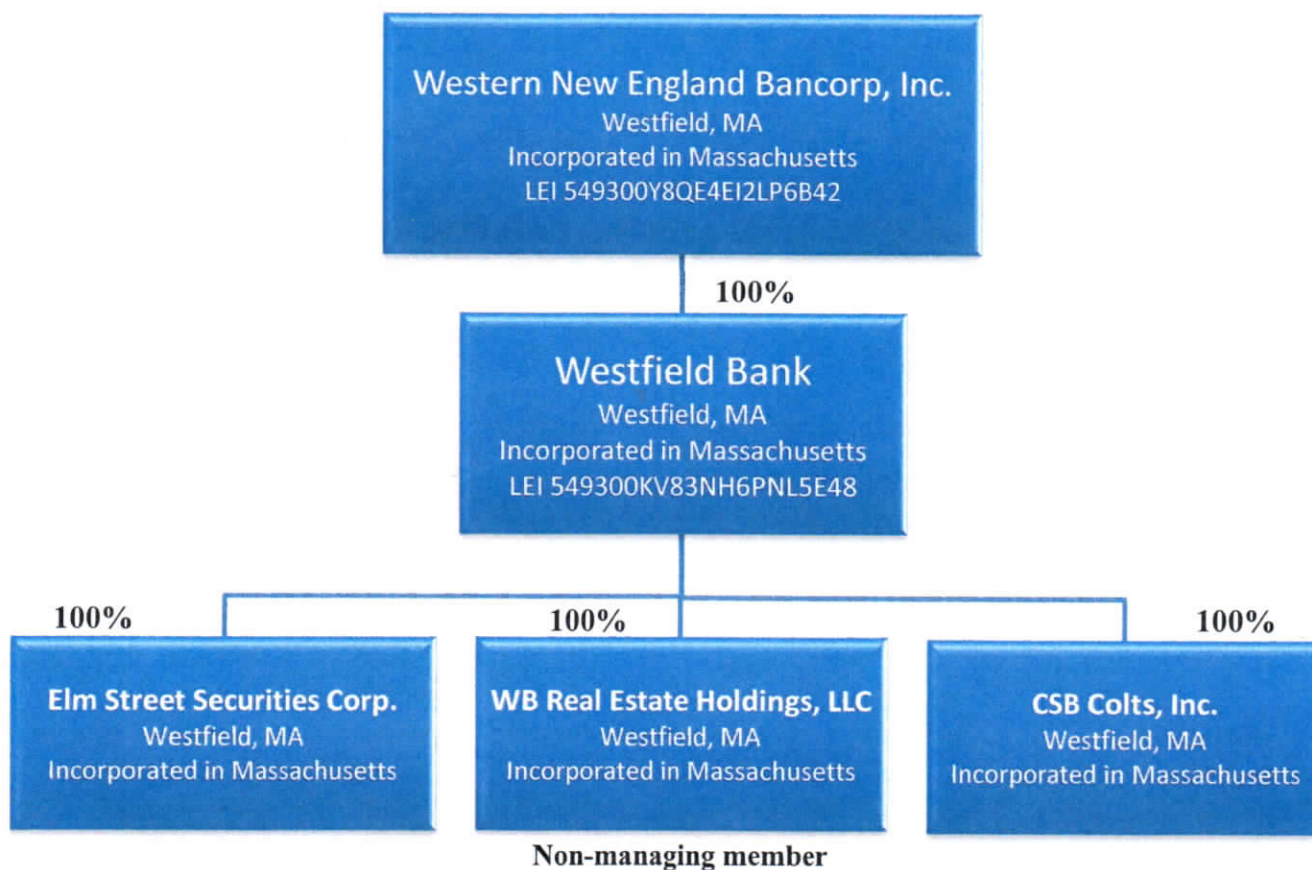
Western New England Bancorp, Inc.
Westfield, MA
Incorporated in Massachusetts
LEI 549300Y8QE4EI2LP6B42

100%

Westfield Bank
Westfield, MA
Incorporated in Massachusetts
LEI 549300KV83NH6PNL5E48

100%

Elm Street Securities Corp.
Westfield, MA
Incorporated in Massachusetts

100%

WB Real Estate Holdings, LLC
Westfield, MA
Incorporated in Massachusetts

Non-managing member

100%

CSB Colts, Inc.
Westfield, MA
Incorporated in Massachusetts